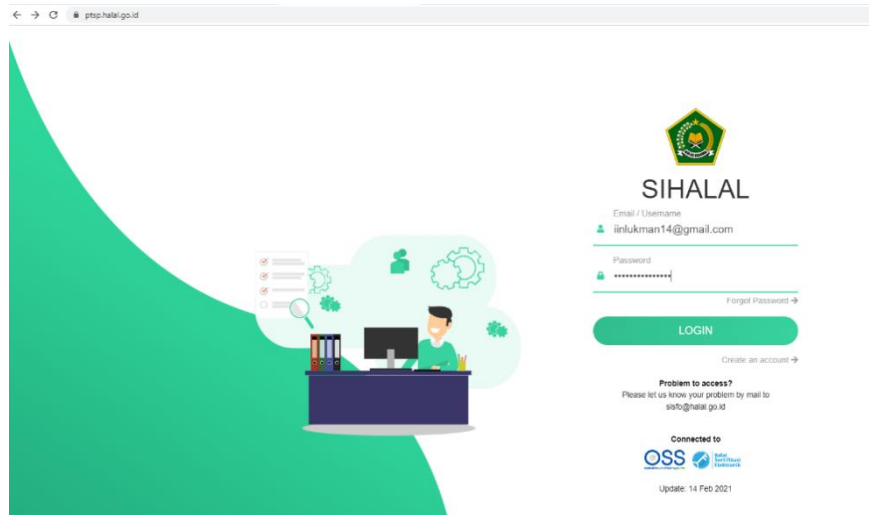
ptsp.halal.go.id

SIHALAL

Email / Username
iinlukman14@gmail.com

Password
••••••••••••••••

Forgot Password →

LOGIN

Create an account →

Problem to access?
Please let us know your problem by mail to sisfo@halal.go.id

Connected to

OSS

Balai Sertifikasi Elektronik

Update: 14 Feb 2021